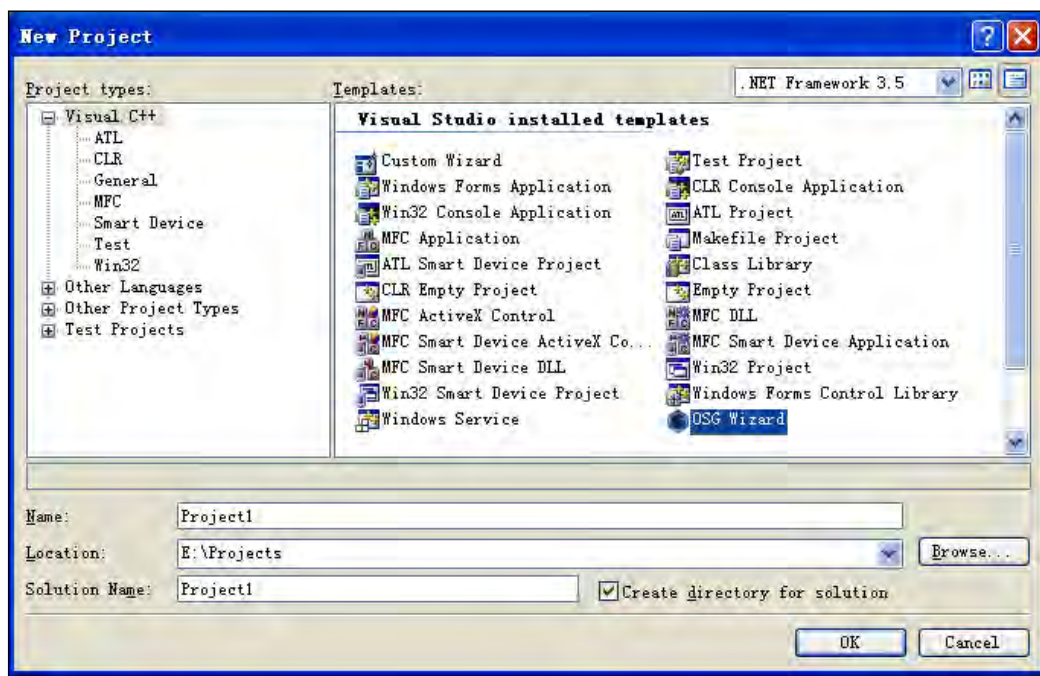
New Project

Project types:

Visual C++
ATL
CLR
General
MFC
Smart Device
Test
Win32
Other Languages
Other Project Types
Test Projects

Templates:

.NET Framework 3.5

Visual Studio installed templates

Custom Wizard
Windows Forms Application
Win32 Console Application
MFC Application
ATL Smart Device Project
CLR Empty Project
MFC ActiveX Control
MFC Smart Device ActiveX Co...
MFC Smart Device DLL
Win32 Smart Device Project
Windows Service

Test Project
CLR Console Application
ATL Project
Makefile Project
Class Library
Empty Project
MFC DLL
MFC Smart Device Application
Win32 Project
Windows Forms Control Library
OSG Wizard

Name: Project1

Location: E:\Projects

Browse...

Solution Name: Project1

Create directory for solution

OK

Cancel